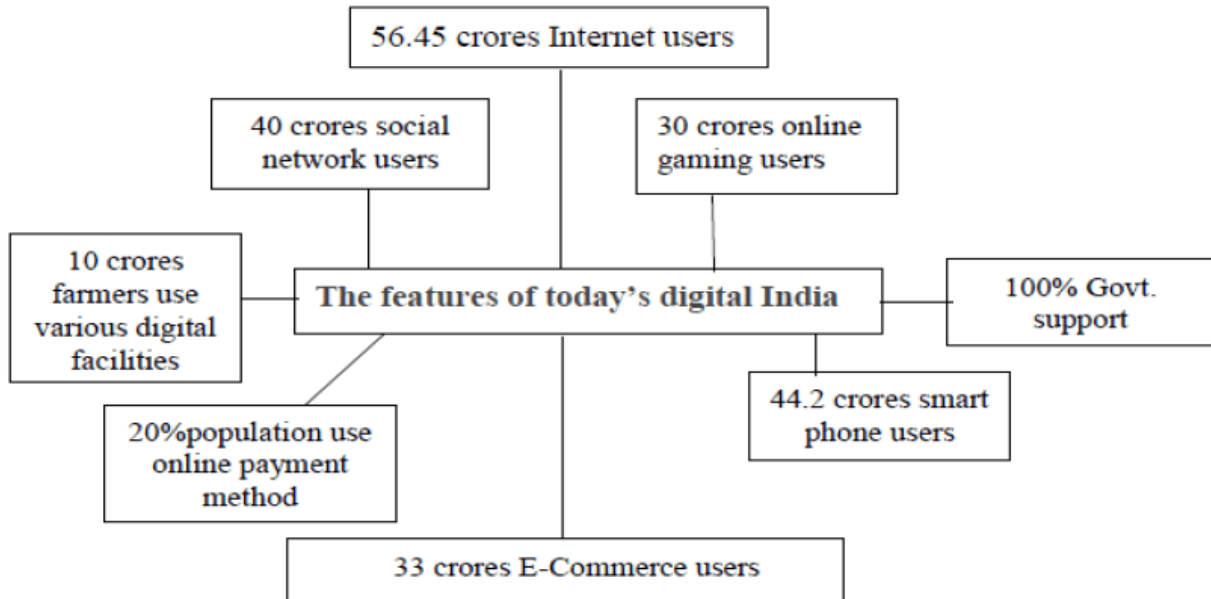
56.45 crores Internet users

40 crores social network users

30 crores online gaming users

10 crores farmers use various digital facilities

The features of today's digital India

100% Govt. support

44.2 crores smart phone users

20%population use online payment method

33 crores E-Commerce users